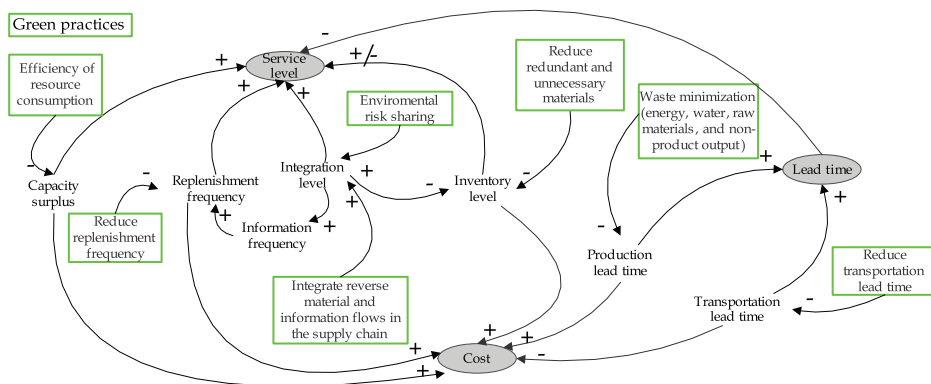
Green practices

Efficiency of resource consumption

-

+

Service level

+

+/-

+

-

Reduce redundant and unnecessary materials

Waste minimization (energy, water, raw materials, and non-product output)

Enviromental risk sharing

-

Capacity surplus

-

Replenishment frequency

Integration level

+

-

Inventory level

-

+

Lead time

+

+

Reduce replenishment frequency

Information frequency

+

+

-

Production lead time

Reduce transportation lead time

Integrate reverse material and information flows in the supply chain

-

Transportation lead time

+

+

+

Cost

-

+